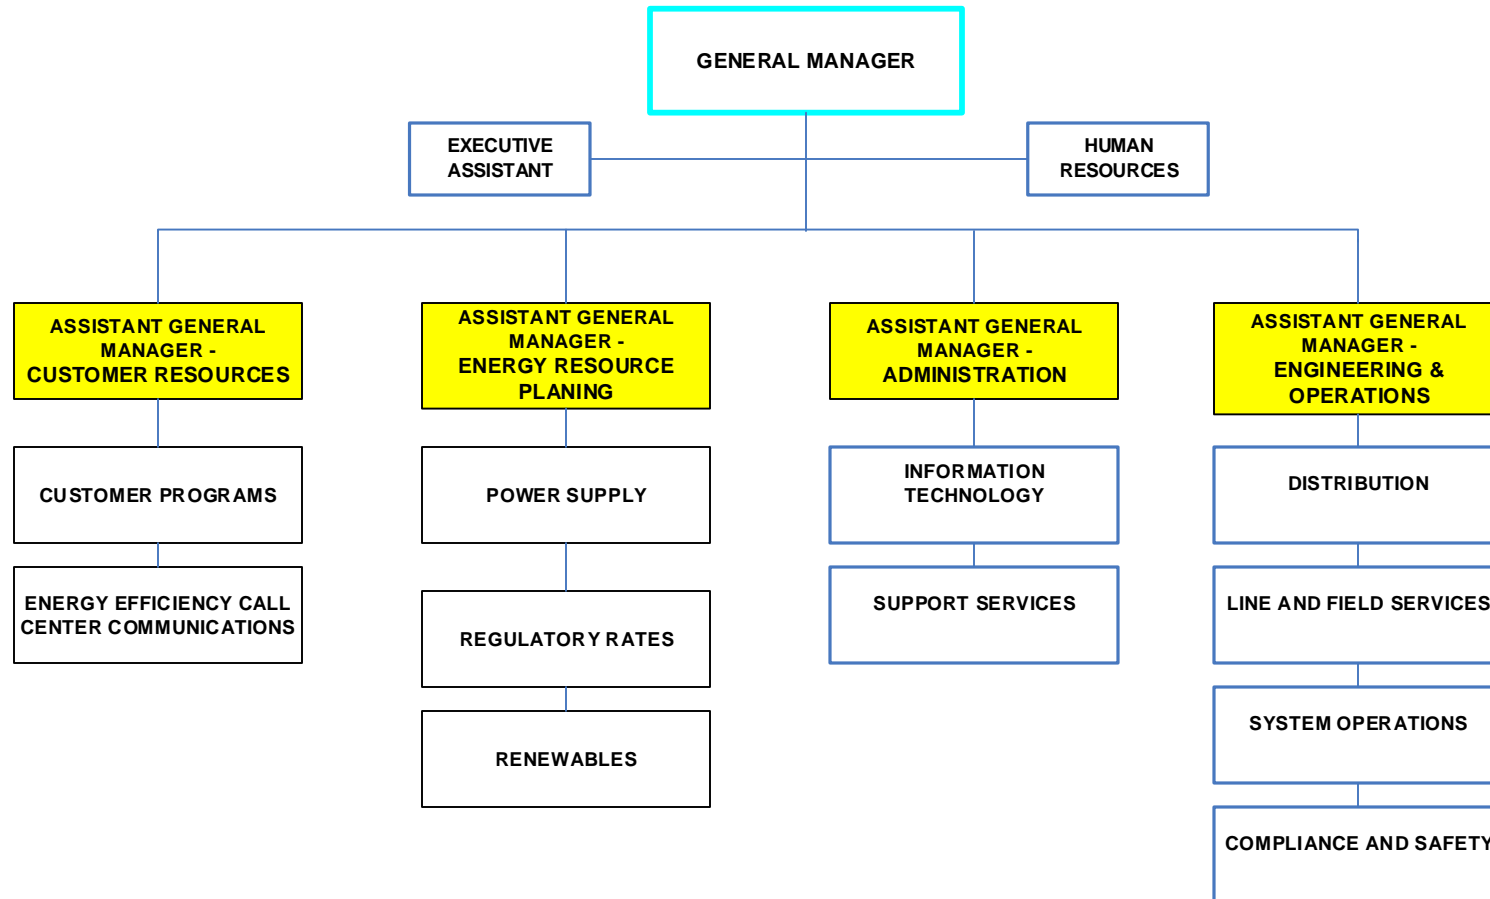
GENERAL MANAGER

EXECUTIVE ASSISTANT

HUMAN RESOURCES

ASSISTANT GENERAL MANAGER - CUSTOMER RESOURCES

CUSTOMER PROGRAMS

ENERGY EFFICIENCY CALL CENTER COMMUNICATIONS

ASSISTANT GENERAL MANAGER - ENERGY RESOURCE PLANING

POWER SUPPLY

REGULATORY RATES

RENEWABLES

ASSISTANT GENERAL MANAGER - ADMINISTRATION

INFORMATION TECHNOLOGY

SUPPORT SERVICES

ASSISTANT GENERAL MANAGER - ENGINEERING & OPERATIONS

DISTRIBUTION

LINE AND FIELD SERVICES

SYSTEM OPERATIONS

COMPLIANCE AND SAFETY